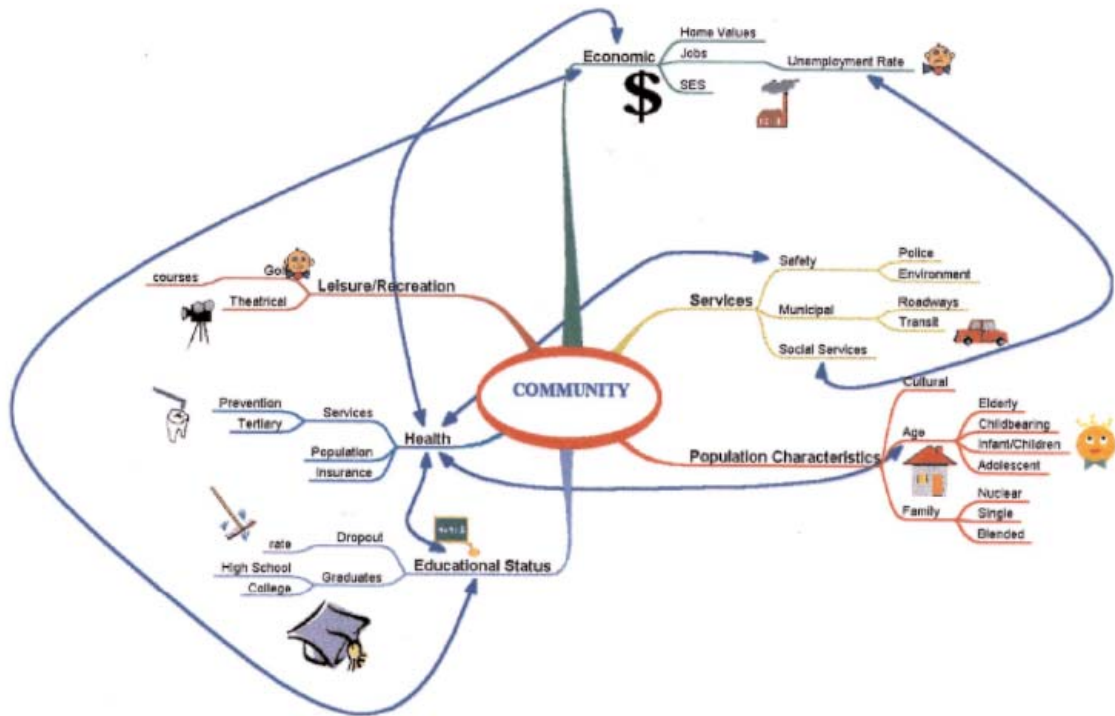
Economic
Home Values
Jobs
Unemployment Rate
SES
$

Leisure/Recreation
Golf
courses
Theatrical

Services
Safety
Police
Environment
Municipal
Roadways
Transit
Social Services

COMMUNITY

Health
Services
Prevention
Tertiary
Population
Insurance

Population Characteristics
Cultural
Age
Elderly
Childbearing
Infant/Children
Adolescent
Family
Nuclear
Single
Blended

Educational Status
Dropout
rate
Graduates
High School
College